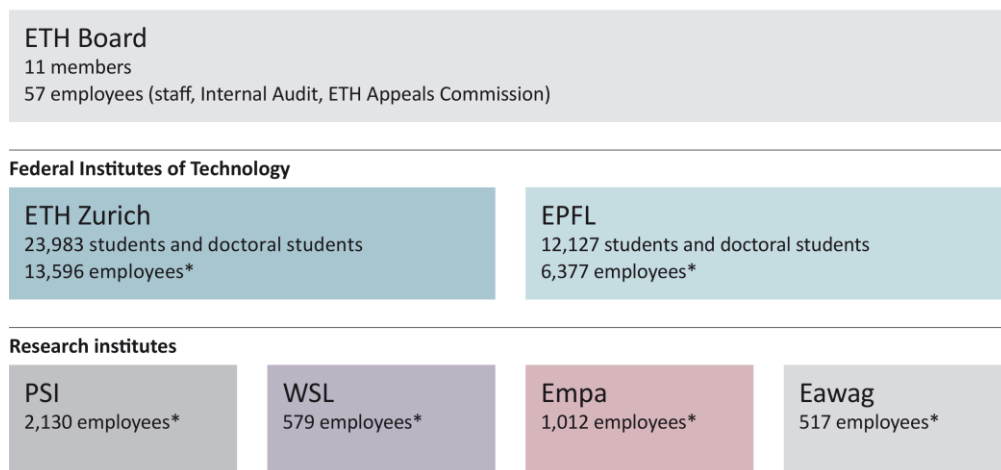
ETH Board
11 members
57 employees (staff, Internal Audit, ETH Appeals Commission)

Federal Institutes of Technology

ETH Zurich
23,983 students and doctoral students
13,596 employees*

EPFL
12,127 students and doctoral students
6,377 employees*

Research institutes

PSI
2,130 employees*

WSL
579 employees*

Empa
1,012 employees*

Eawag
517 employees*